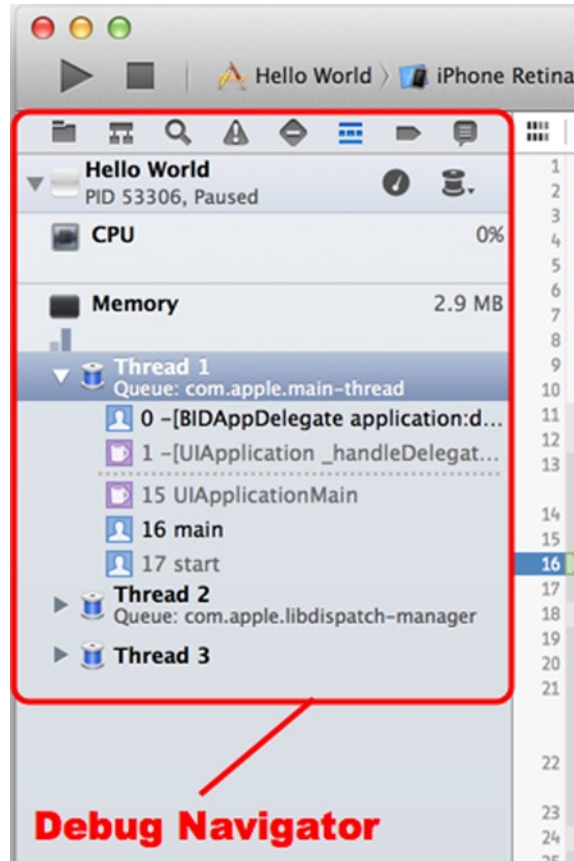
Hello World 〉 iPhone Retina

Hello World
PID 53306, Paused

CPU 0%

Memory 2.9 MB

Thread 1
Queue: com.apple.main-thread

0 -[BIDAppDelegate application:d...

1 -[UIApplication _handleDelegat...

15 UIApplicationMain

16 main

17 start

Thread 2
Queue: com.apple.libdispatch-manager

Thread 3

1
2
3
4
5
6
7
8
9
10
11
12
13
14
15
16
17
18
19
20
21
22
23
24
25

Debug Navigator